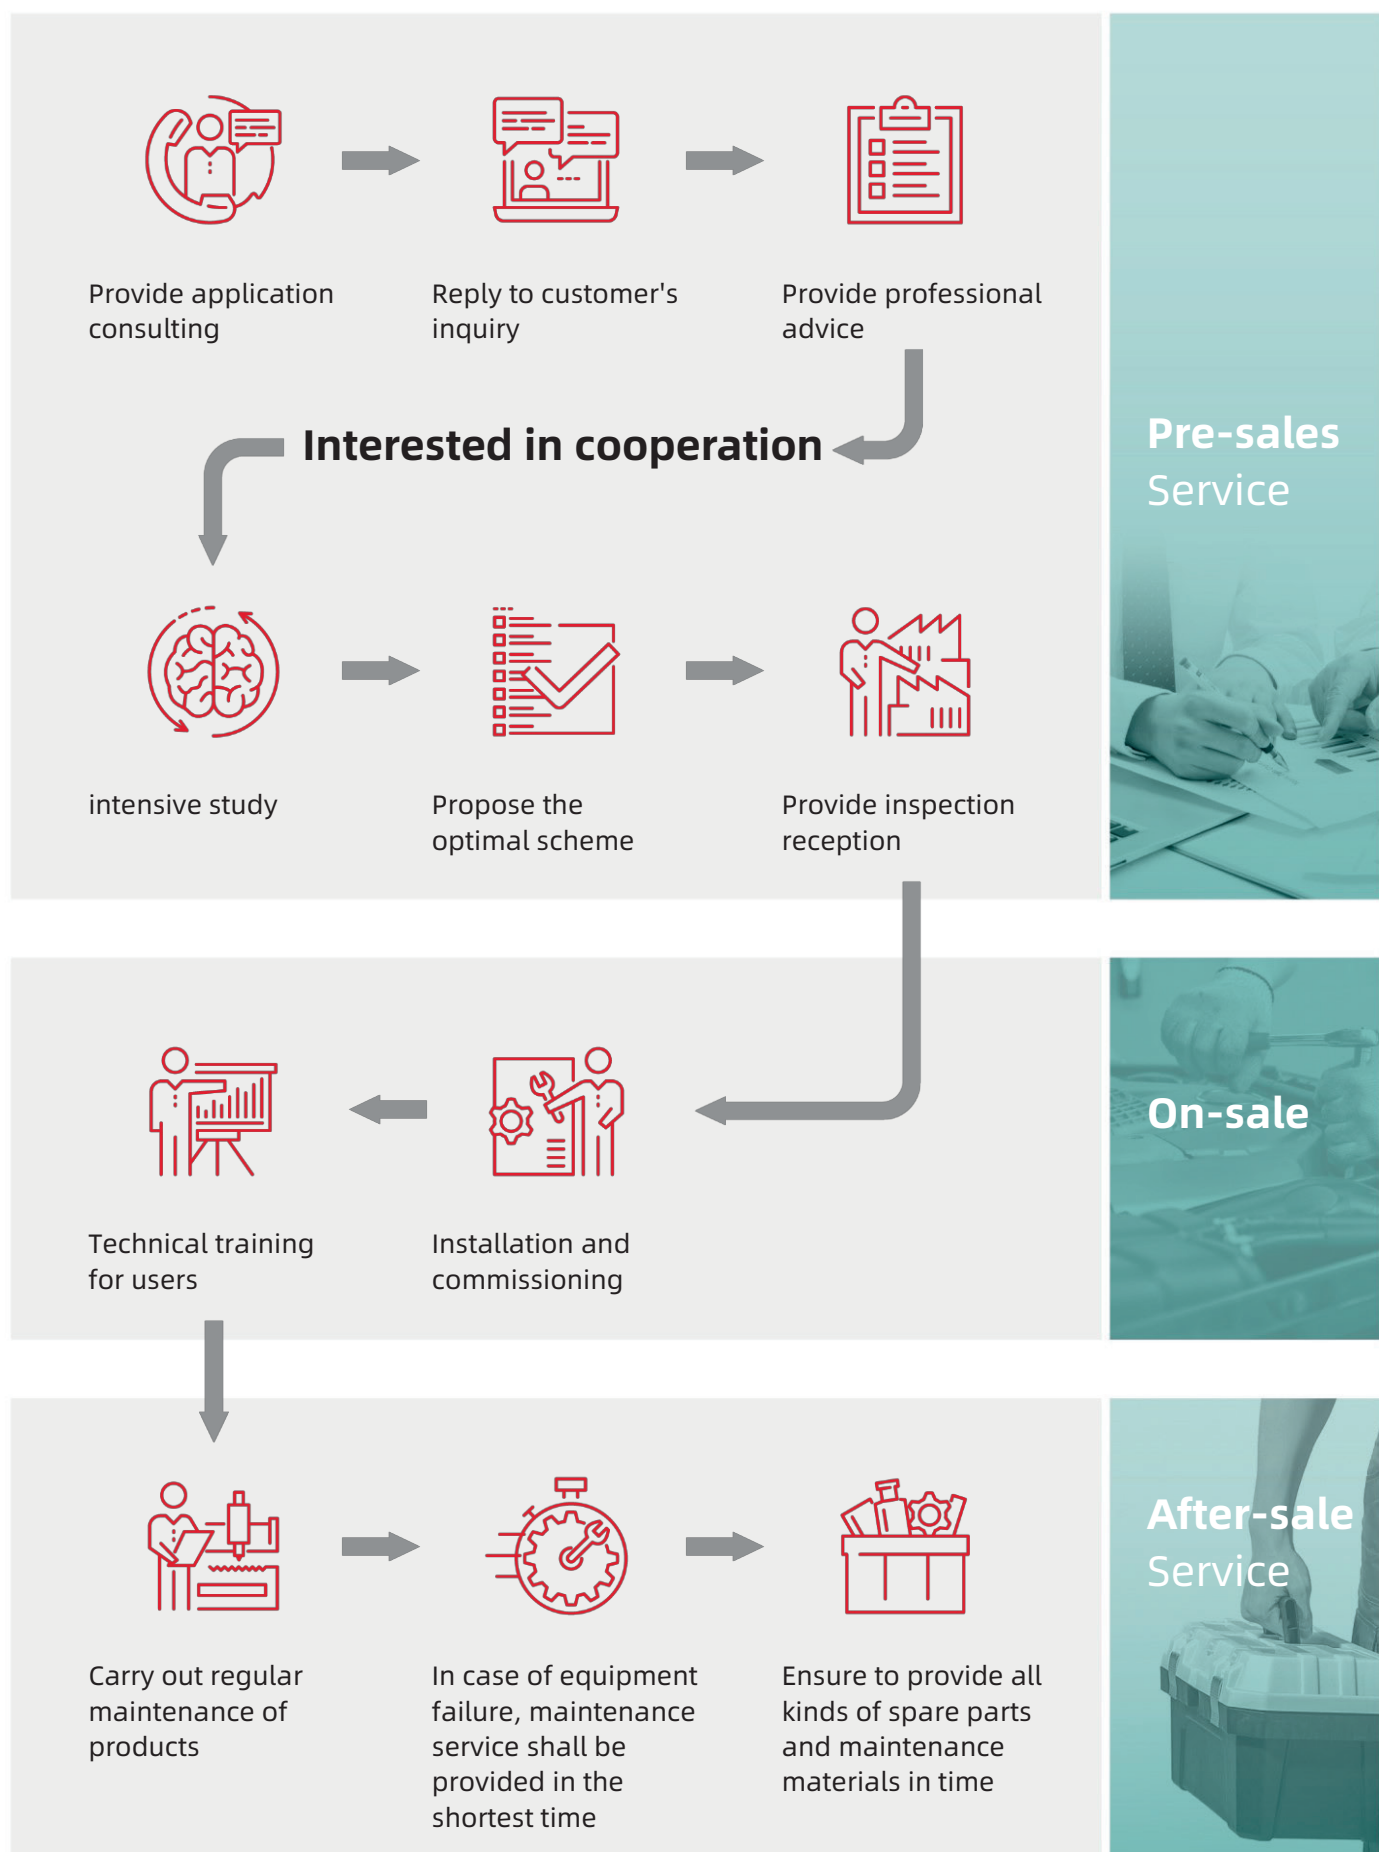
Provide application consulting

Reply to customer's inquiry

Provide professional advice

Interested in cooperation

intensive study

Propose the optimal scheme

Provide inspection reception

Pre-sales Service

Technical training for users

Installation and commissioning

On-sale

Carry out regular maintenance of products

In case of equipment failure, maintenance service shall be provided in the shortest time

Ensure to provide all kinds of spare parts and maintenance materials in time

After-sale Service